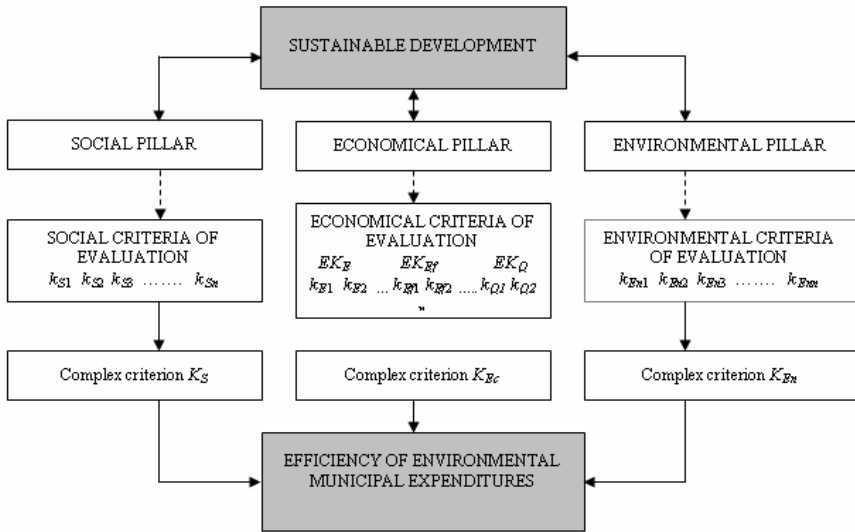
SUSTAINABLE DEVELOPMENT

SOCIAL PILLAR

ECONOMICAL PILLAR

ENVIRONMENTAL PILLAR

SOCIAL CRITERIA OF EVALUATION
$k_{S1}$ $k_{S2}$ $k_{S3}$ ……. $k_{Sn}$

ECONOMICAL CRITERIA OF EVALUATION
$EK_E$ $EK_{Ef}$ $EK_Q$
$k_{E1}$ $k_{E2}$ … $k_{Ef1}$ $k_{Ef2}$ ….. $k_{Q1}$ $k_{Q2}$
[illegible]

ENVIRONMENTAL CRITERIA OF EVALUATION
$k_{En1}$ $k_{En2}$ $k_{En3}$ ……. $k_{Enm}$

Complex criterion $K_S$

Complex criterion $K_{Ec}$

Complex criterion $K_{En}$

EFFICIENCY OF ENVIRONMENTAL MUNICIPAL EXPENDITURES